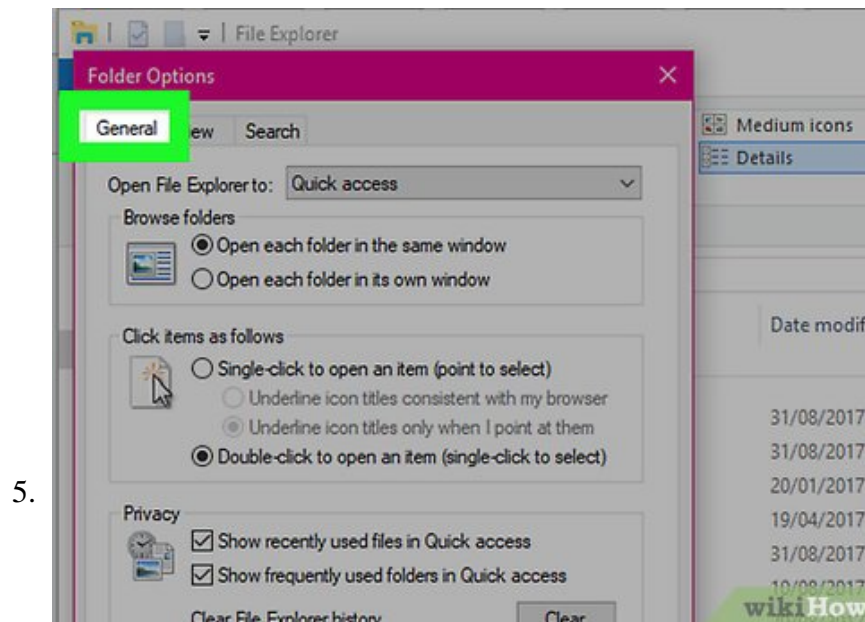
5.

File Explorer

Folder Options

General
iew
Search

Medium icons
Details

Open File Explorer to: Quick access

Browse folders
Open each folder in the same window
Open each folder in its own window

Click items as follows
Single-click to open an item (point to select)
Underline icon titles consistent with my browser
Underline icon titles only when I point at them
Double-click to open an item (single-click to select)

Date modif
31/08/2017
31/08/2017
31/08/2017
20/01/2017
19/04/2017
31/08/2017
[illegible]

Privacy
Show recently used files in Quick access
Show frequently used folders in Quick access
Clear File Explorer history
Clear

wikiHow